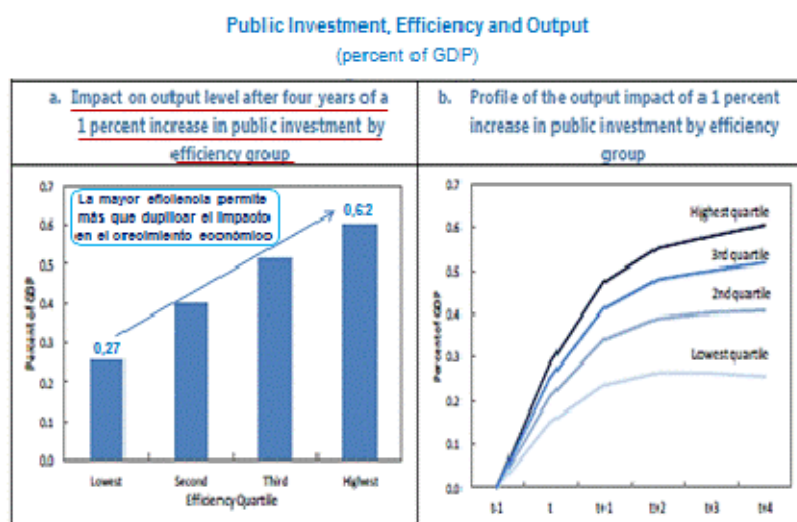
Public Investment, Efficiency and Output
(percent of GDP)

a. Impact on output level after four years of a 1 percent increase in public investment by efficiency group

b. Profile of the output impact of a 1 percent increase in public investment by efficiency group

La mayor eficiencia permite más que duplicar el impacto en el crecimiento económico

0,27

0,62

0.7
0.6
0.5
0.4
0.3
0.2
0.1
0.0

Percent of GDP

Lowest
Second
Third
Highest

Efficiency Quartile

Highest quartile
3rd quartile
2nd quartile
Lowest quartile

0.7
0.6
0.5
0.4
0.3
0.2
0.1
0.0

Percent of GDP

t-1
1
t+1
t+2
t+3
t+4